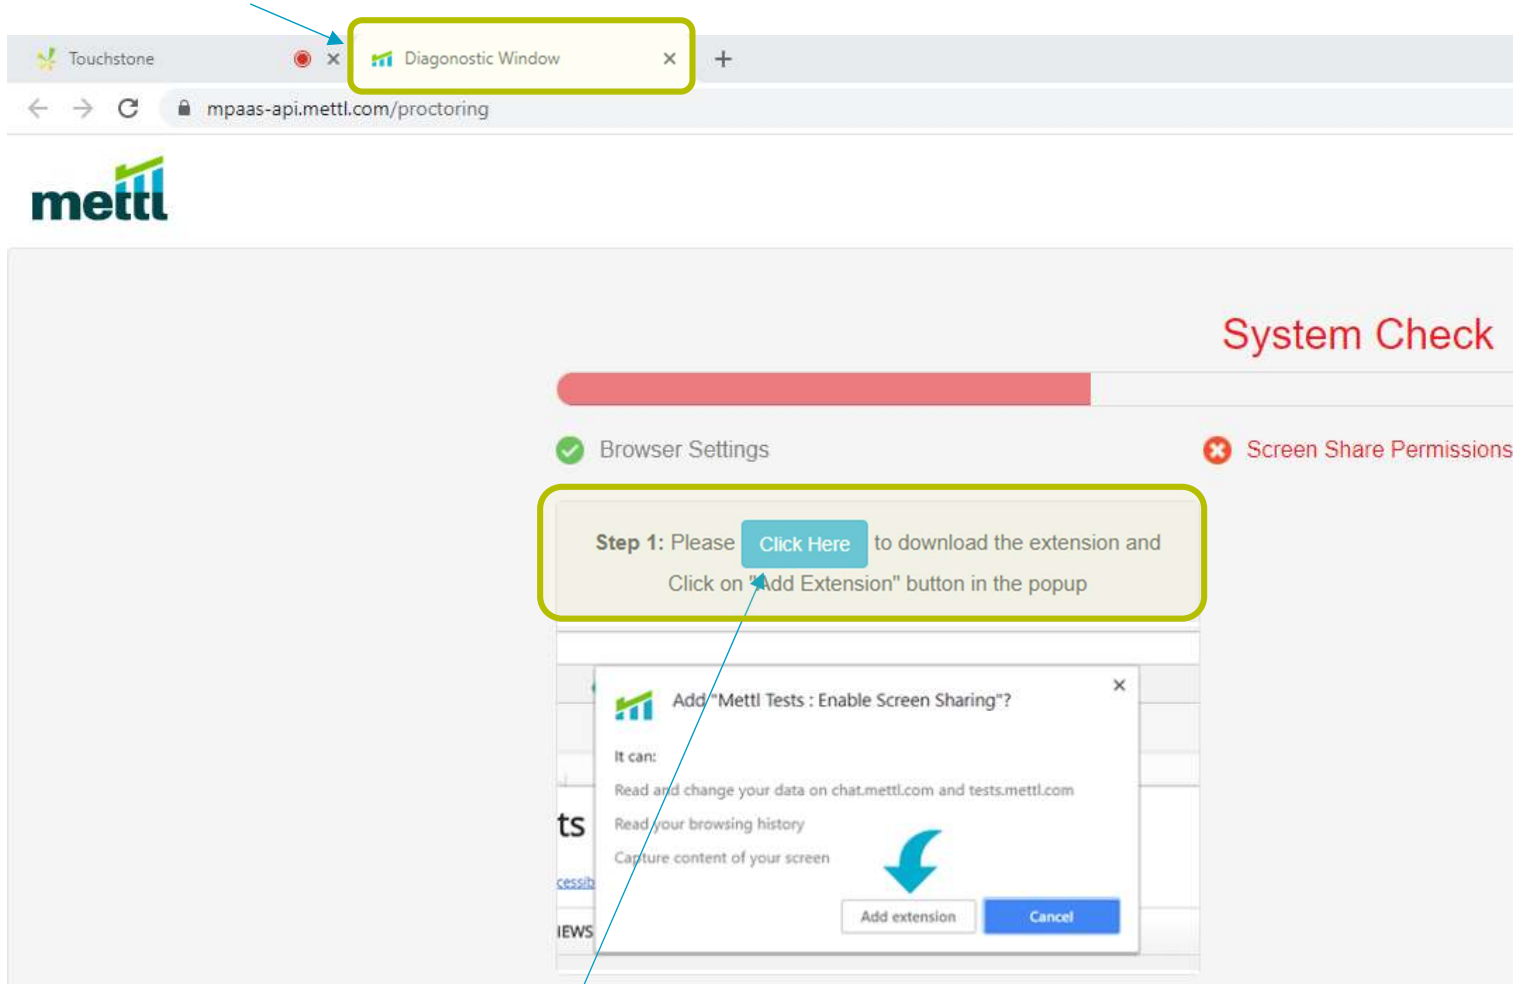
Touchstone

Diagonostic Window

mpaas-api.mettl.com/proctoring

mettl

System Check

Browser Settings

Screen Share Permissions

**Step 1:** Please Click Here to download the extension and Click on "Add Extension" button in the popup

Add "Mettl Tests : Enable Screen Sharing"?

It can:

Read and change your data on chat.mettl.com and tests.mettl.com

Read your browsing history

Capture content of your screen

Add extension

Cancel

ts

cessib

IEWS